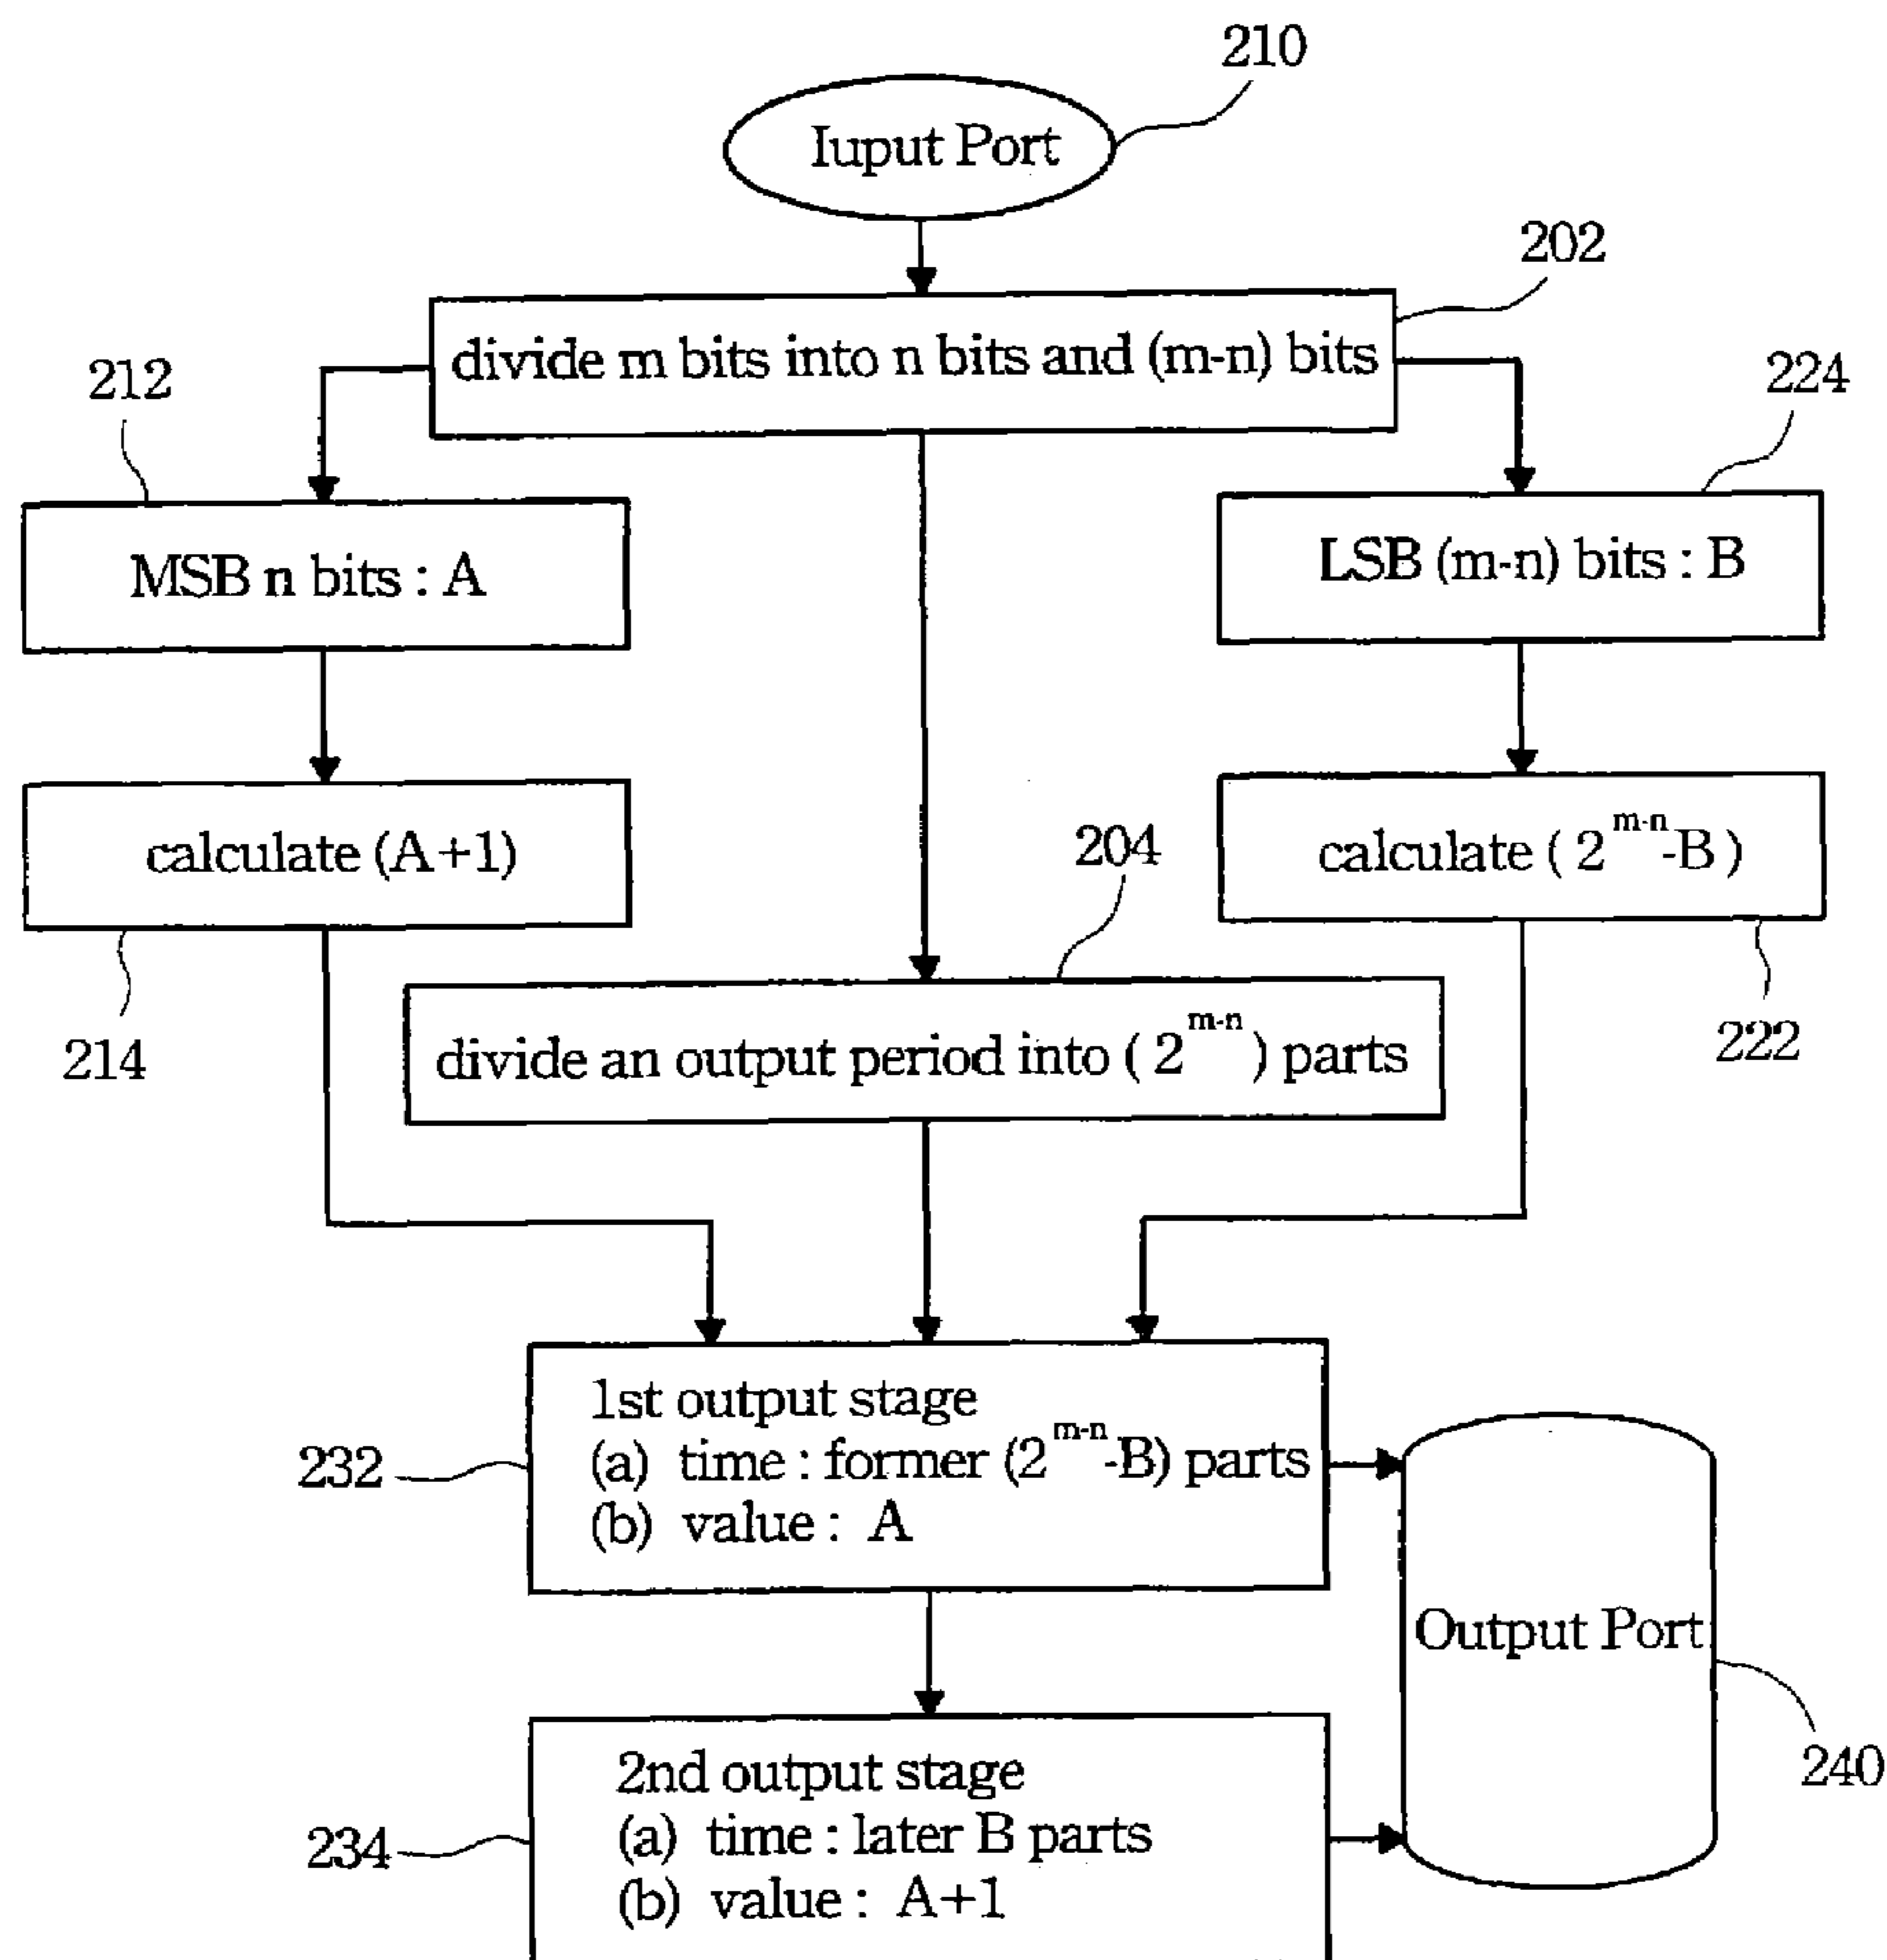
210

Iuput Port

202

divide m bits into n bits and (m-n) bits

212

224

MSB n bits : A

LSB (m-n) bits : B

calculate (A+1)

204

calculate ( $2^{m-n}$-B )

214

222

divide an output period into ( $2^{m-n}$ ) parts

232

1st output stage
(a) time : former ($2^{m-n}$-B) parts
(b) value : A

Output Port

240

234

2nd output stage
(a) time : later B parts
(b) value : A+1